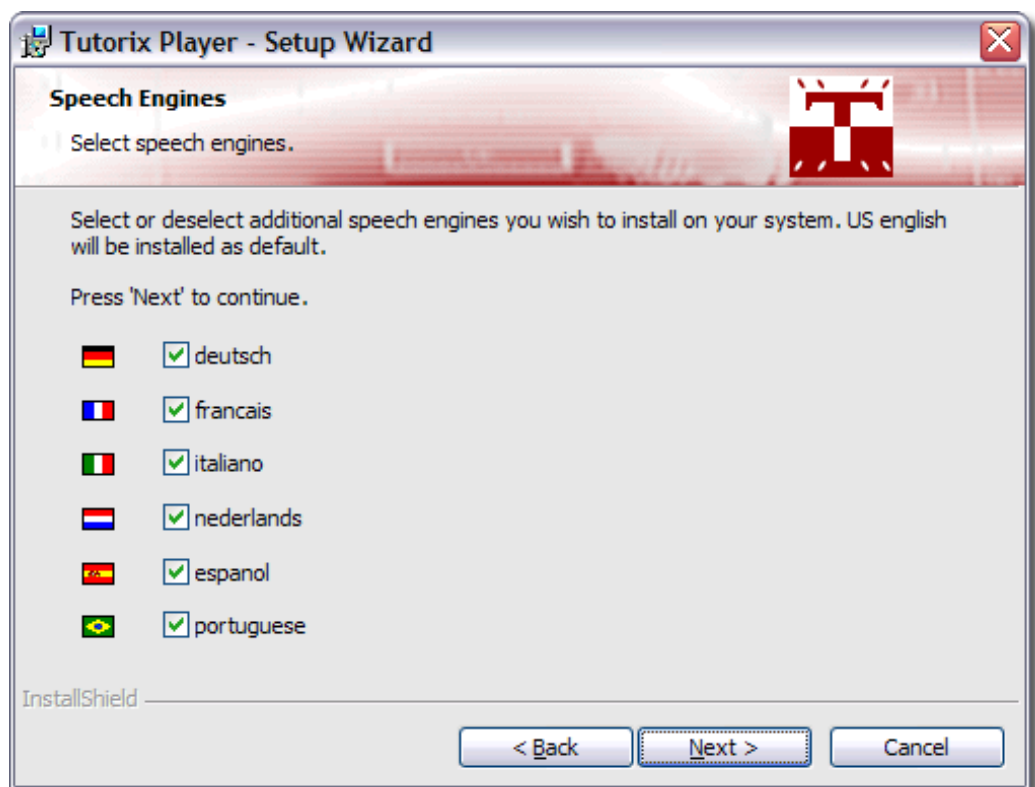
Tutorix Player - Setup Wizard

Speech Engines

Select speech engines.

T

Select or deselect additional speech engines you wish to install on your system. US english will be installed as default.

Press 'Next' to continue.

deutsch

francais

italiano

nederlands

espanol

portuguese

InstallShield

< Back

Next >

Cancel